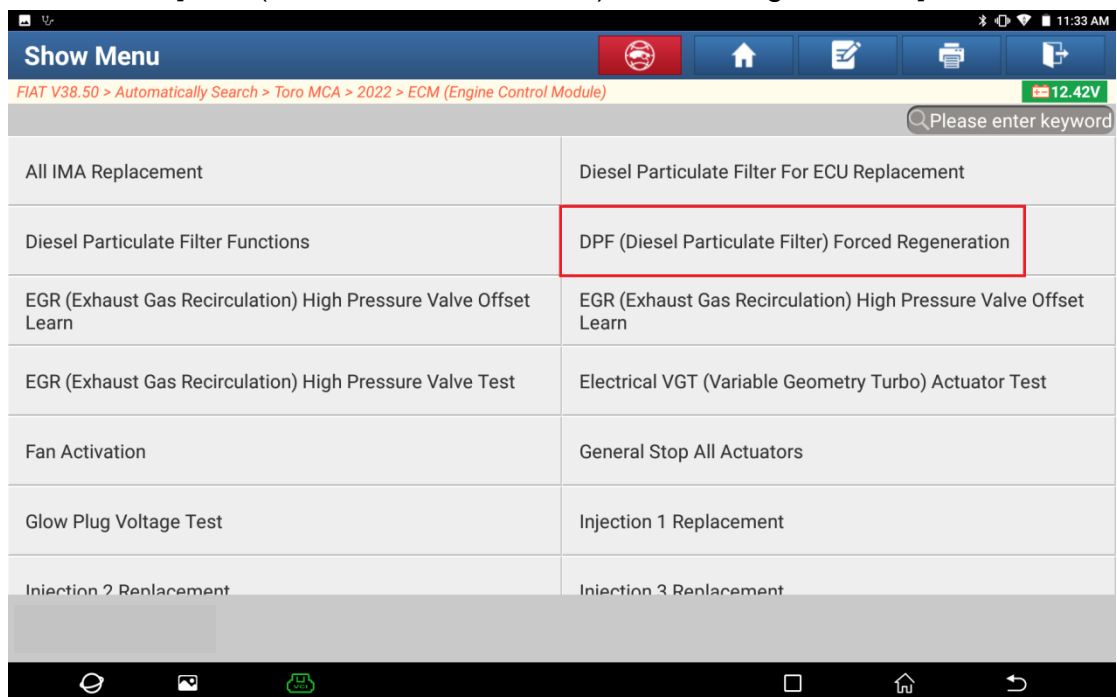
11:33 AM

Show Menu

FIAT V38.50 > Automatically Search > Toro MCA > 2022 > ECM (Engine Control Module)

12.42V

Please enter keyword

| | |
|---|---|
| All IMA Replacement | Diesel Particulate Filter For ECU Replacement |
| Diesel Particulate Filter Functions | DPF (Diesel Particulate Filter) Forced Regeneration |
| EGR (Exhaust Gas Recirculation) High Pressure Valve Offset Learn | EGR (Exhaust Gas Recirculation) High Pressure Valve Offset Learn |
| EGR (Exhaust Gas Recirculation) High Pressure Valve Test | Electrical VGT (Variable Geometry Turbo) Actuator Test |
| Fan Activation | General Stop All Actuators |
| Glow Plug Voltage Test | Injection 1 Replacement |
| Injection 2 Replacement | Injection 3 Replacement |

VCI